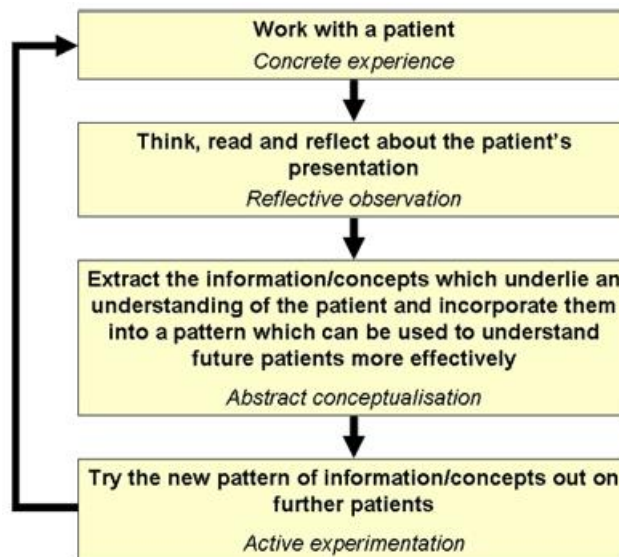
Work with a patient
Concrete experience

Think, read and reflect about the patient's presentation
Reflective observation

Extract the information/concepts which underlie an understanding of the patient and incorporate them into a pattern which can be used to understand future patients more effectively
Abstract conceptualisation

Try the new pattern of information/concepts out on further patients
Active experimentation